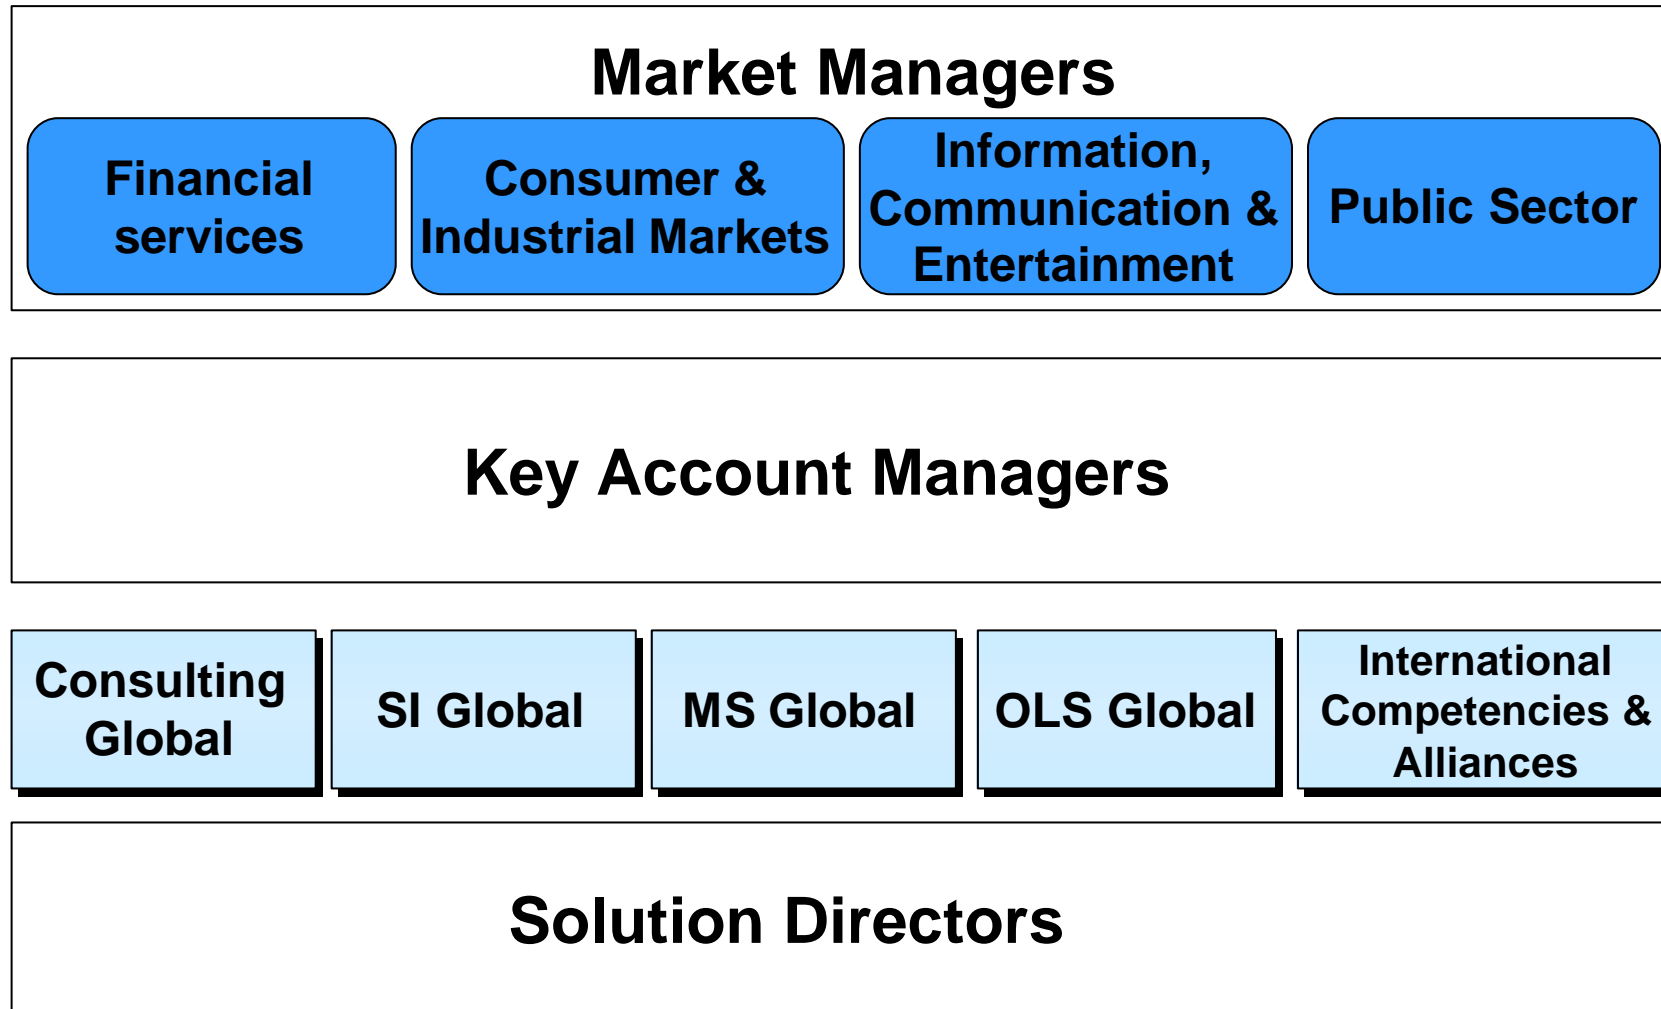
Market Managers

Financial services

Consumer & Industrial Markets

Information, Communication & Entertainment

Public Sector

Key Account Managers

Consulting Global

SI Global

MS Global

OLS Global

International Competencies & Alliances

Solution Directors